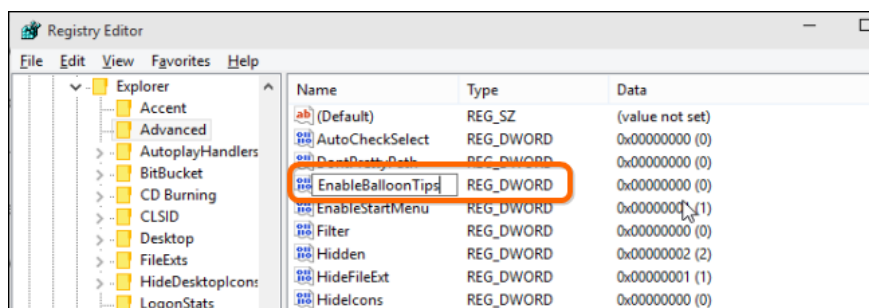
Registry Editor

File Edit View Favorites Help

Explorer
Accent
Advanced
AutoplayHandlers
BitBucket
CD Burning
CLSID
Desktop
FileExts
HideDesktopIcons
LogonStats

| Name | Type | Data |
|---|---|---|
| (Default) | REG_SZ | (value not set) |
| AutoCheckSelect | REG_DWORD | 0x00000000 (0) |
| DontPrettyPath | REG_DWORD | 0x00000000 (0) |
| EnableBalloonTips | REG_DWORD | 0x00000000 (0) |
| EnableStartMenu | REG_DWORD | 0x0000000 (1) |
| Filter | REG_DWORD | 0x00000000 (0) |
| Hidden | REG_DWORD | 0x00000002 (2) |
| HideFileExt | REG_DWORD | 0x00000001 (1) |
| HideIcons | REG_DWORD | 0x00000000 (0) |